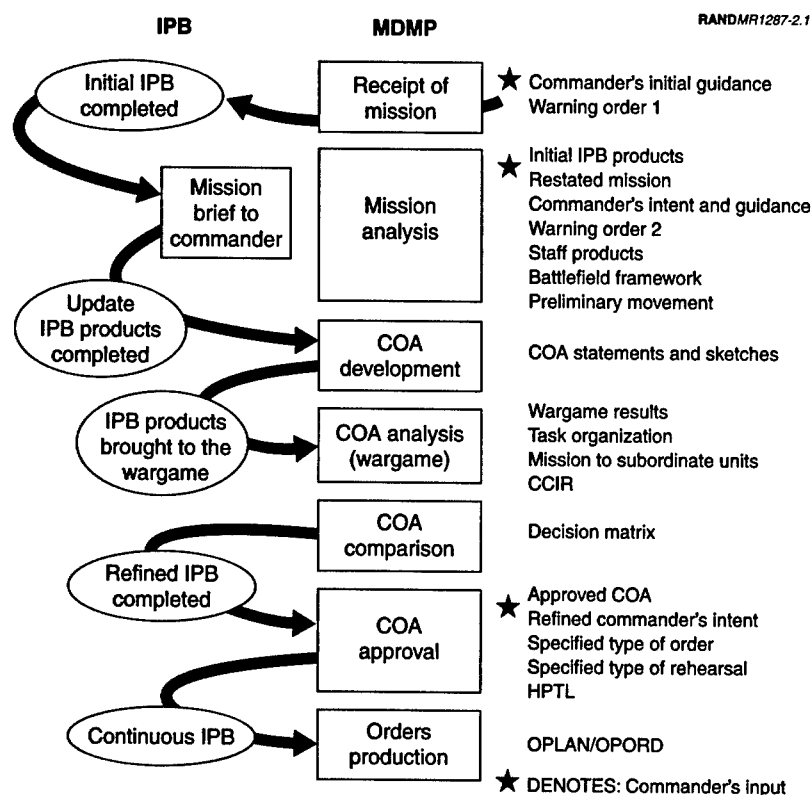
IPB

MDMP

RANDMR1287-2.1

Initial IPB completed

Receipt of mission

★ Commander's initial guidance
Warning order 1

Mission brief to commander

Mission analysis

★ Initial IPB products
Restated mission
Commander's intent and guidance
Warning order 2
Staff products
Battlefield framework
Preliminary movement

Update IPB products completed

COA development

COA statements and sketches

IPB products brought to the wargame

COA analysis (wargame)

Wargame results
Task organization
Mission to subordinate units
CCIR

COA comparison

Decision matrix

Refined IPB completed

COA approval

★ Approved COA
Refined commander's intent
Specified type of order
Specified type of rehearsal
HPTL

Continuous IPB

Orders production

OPLAN/OPORD

★ DENOTES: Commander's input